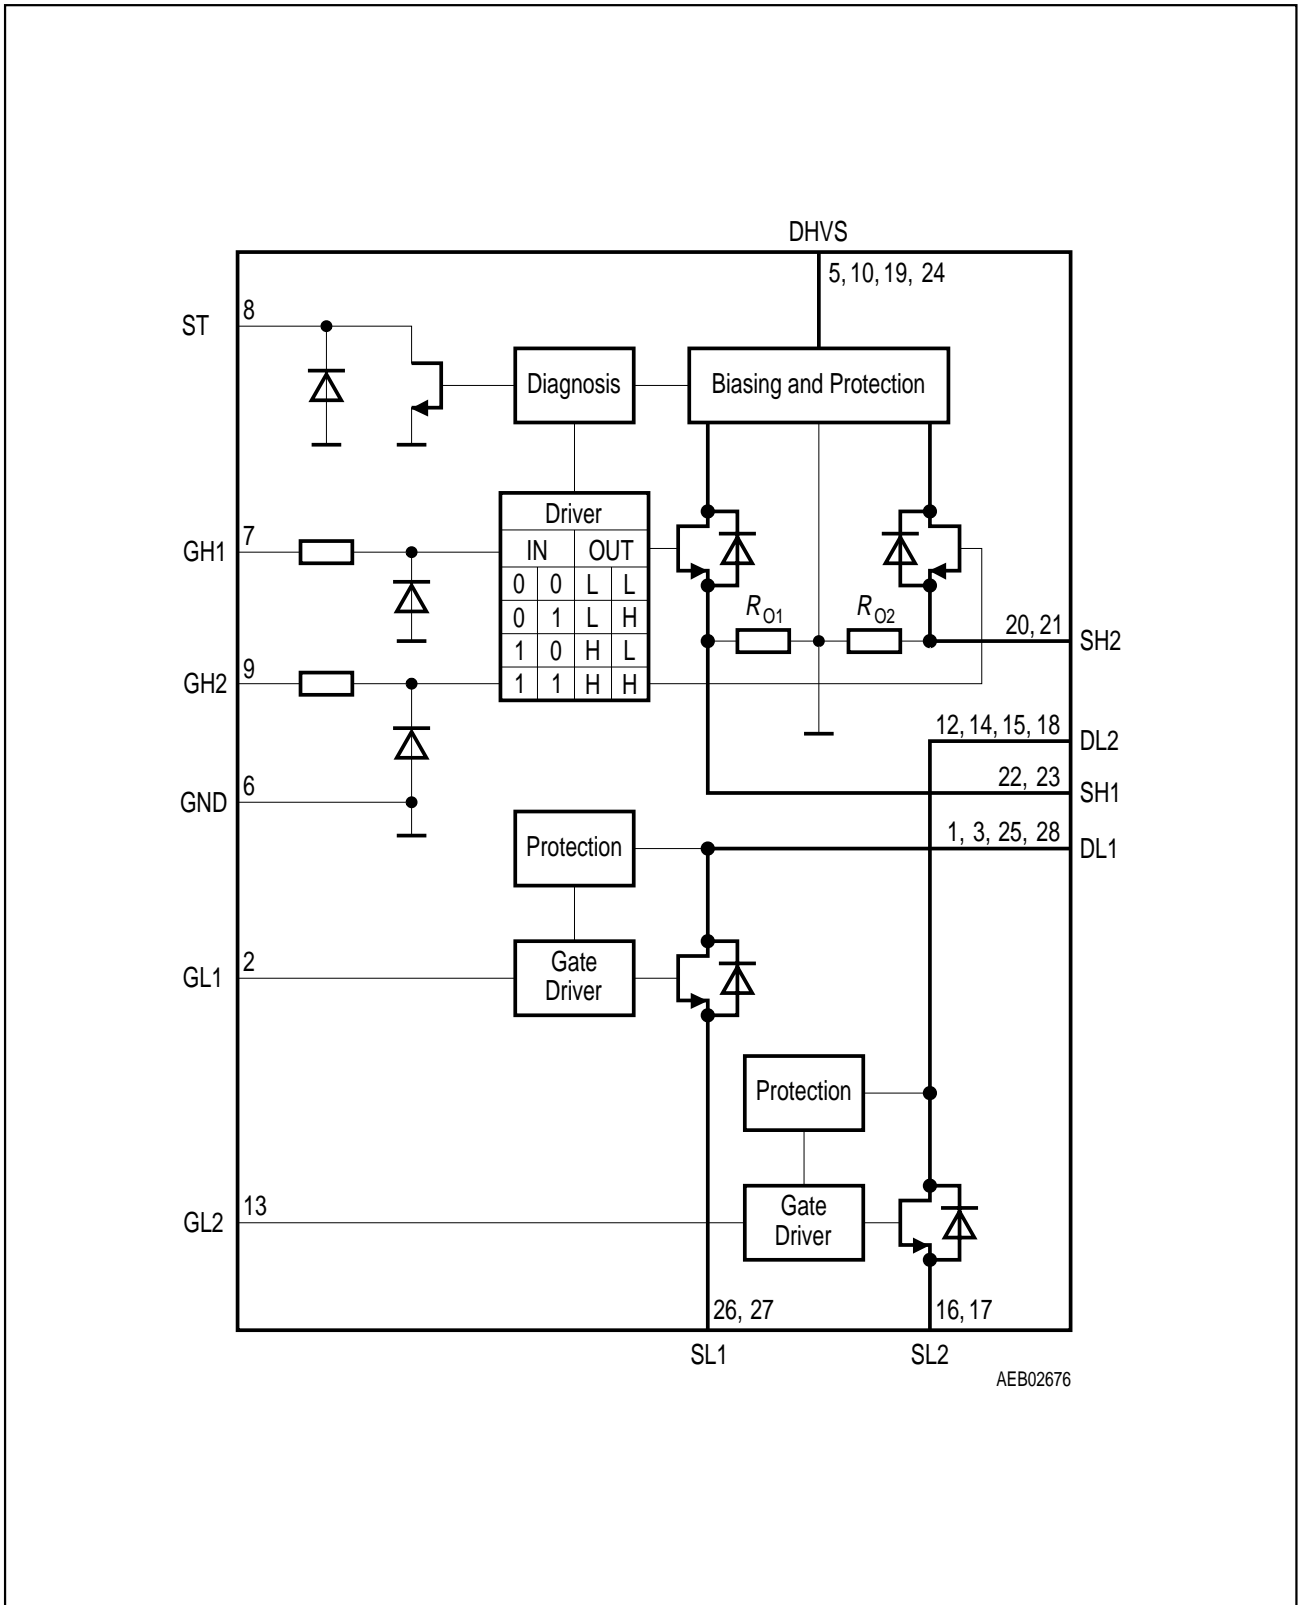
DHVS
5, 10, 19, 24

ST
8

Diagnosis

Biasing and Protection

| Driver | | | |
|---|---|---|---|
| IN | | OUT | |
| 0 | 0 | L | L |
| 0 | 1 | L | H |
| 1 | 0 | H | L |
| 1 | 1 | H | H |

GH1
7

$R_{O1}$
$R_{O2}$

20, 21
SH2

GH2
9

12, 14, 15, 18
DL2

22, 23
SH1

GND
6

Protection

1, 3, 25, 28
DL1

GL1
2

Gate Driver

Protection

GL2
13

Gate Driver

26, 27
SL1

16, 17
SL2

AEB02676